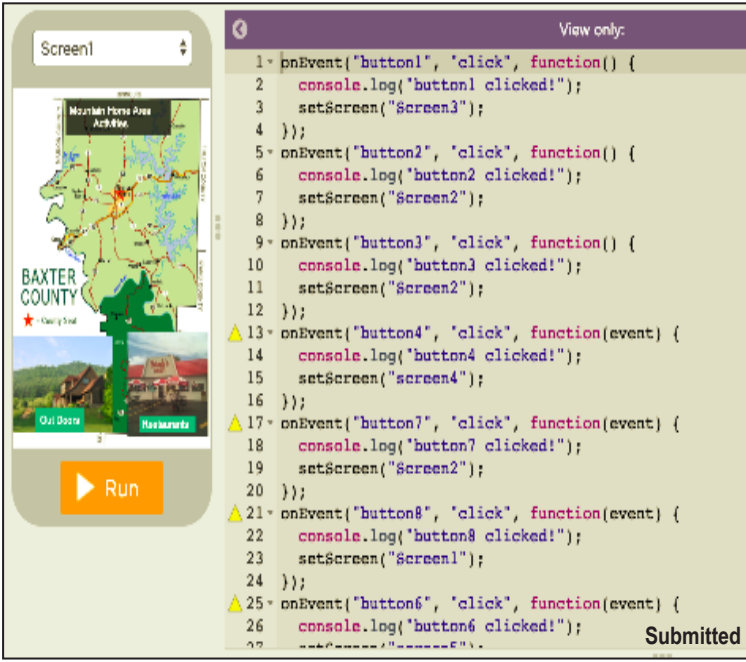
Screen1

Mountain Home Area Activities

BAXTER COUNTY

★ = County Seat

Out Doors

Restaurants

Run

View only:

1 onEvent("button1", "click", function() {
2 console.log("button1 clicked!");
3 setScreen("Screen3");
4 });
5 onEvent("button2", "click", function() {
6 console.log("button2 clicked!");
7 setScreen("Screen2");
8 });
9 onEvent("button3", "click", function() {
10 console.log("button3 clicked!");
11 setScreen("Screen2");
12 });
13 onEvent("button4", "click", function(event) {
14 console.log("button4 clicked!");
15 setScreen("screen4");
16 });
17 onEvent("button7", "click", function(event) {
18 console.log("button7 clicked!");
19 setScreen("Screen2");
20 });
21 onEvent("button8", "click", function(event) {
22 console.log("button8 clicked!");
23 setScreen("Screen1");
24 });
25 onEvent("button6", "click", function(event) {
26 console.log("button6 clicked!");
27 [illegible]

Submitted